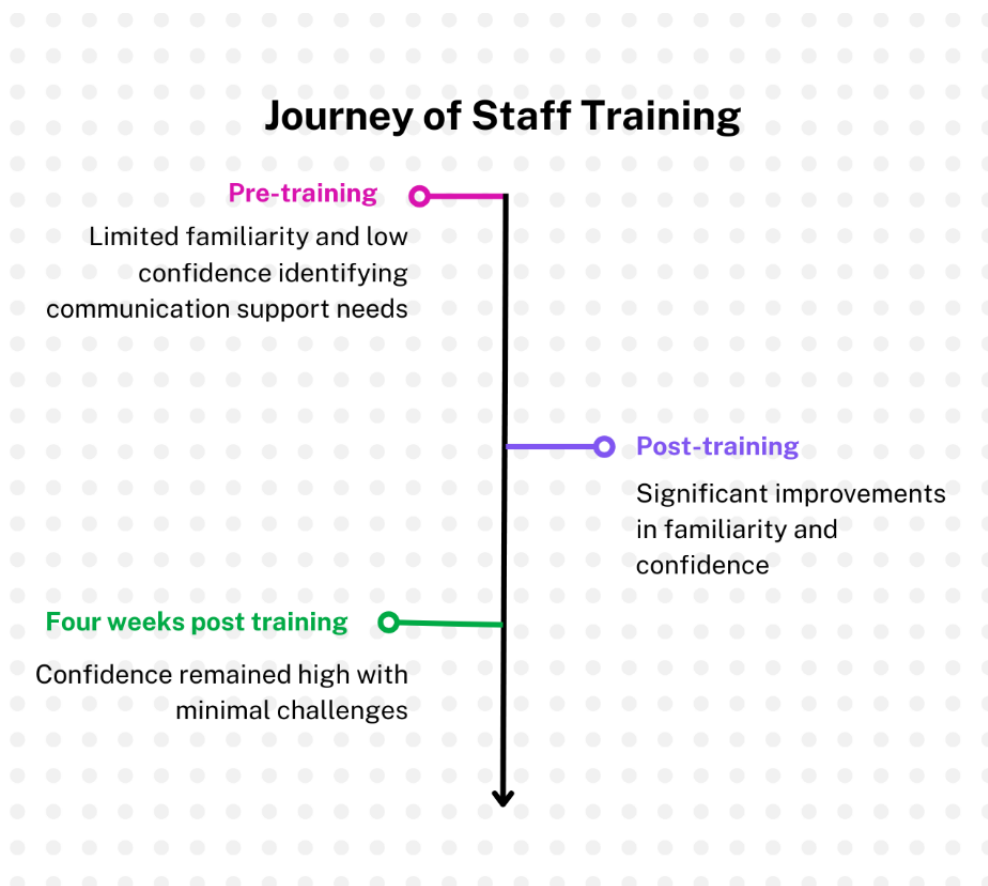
Journey of Staff Training

Pre-training

Limited familiarity and low confidence identifying communication support needs

Post-training

Significant improvements in familiarity and confidence

Four weeks post training

Confidence remained high with minimal challenges